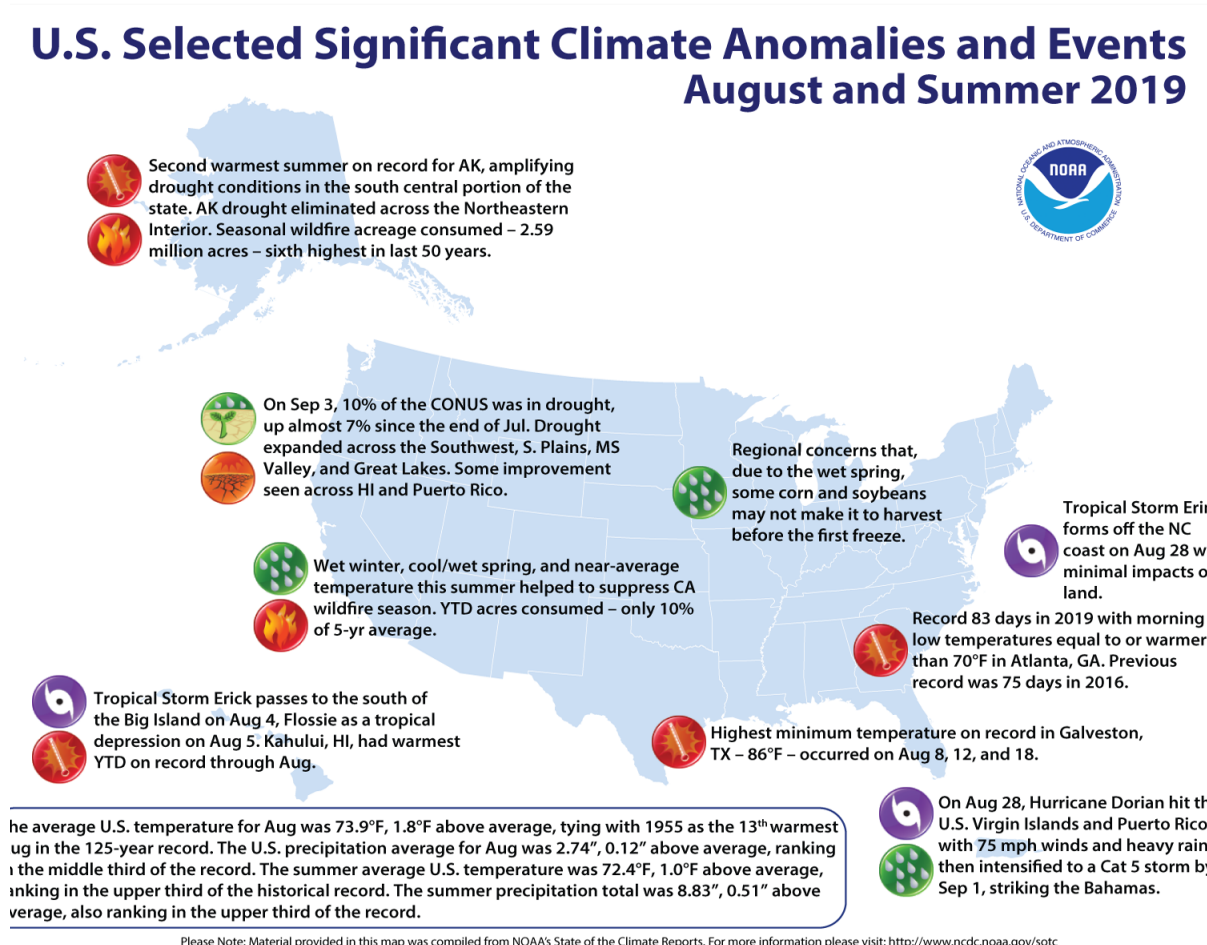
U.S. Selected Significant Climate Anomalies and Events
August and Summer 2019

NOAA
NATIONAL OCEANIC AND ATMOSPHERIC ADMINISTRATION
U.S. DEPARTMENT OF COMMERCE

Second warmest summer on record for AK, amplifying drought conditions in the south central portion of the state. AK drought eliminated across the Northeastern Interior. Seasonal wildfire acreage consumed – 2.59 million acres – sixth highest in last 50 years.

On Sep 3, 10% of the CONUS was in drought, up almost 7% since the end of Jul. Drought expanded across the Southwest, S. Plains, MS Valley, and Great Lakes. Some improvement seen across HI and Puerto Rico.

Regional concerns that, due to the wet spring, some corn and soybeans may not make it to harvest before the first freeze.

Tropical Storm Eri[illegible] forms off the NC coast on Aug 28 w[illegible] minimal impacts o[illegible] land.

Wet winter, cool/wet spring, and near-average temperature this summer helped to suppress CA wildfire season. YTD acres consumed – only 10% of 5-yr average.

Record 83 days in 2019 with morning low temperatures equal to or warme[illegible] than 70°F in Atlanta, GA. Previous record was 75 days in 2016.

Tropical Storm Erick passes to the south of the Big Island on Aug 4, Flossie as a tropical depression on Aug 5. Kahului, HI, had warmest YTD on record through Aug.

Highest minimum temperature on record in Galveston, TX – 86°F – occurred on Aug 8, 12, and 18.

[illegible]he average U.S. temperature for Aug was 73.9°F, 1.8°F above average, tying with 1955 as the 13$^{th}$ warmest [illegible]ug in the 125-year record. The U.S. precipitation average for Aug was 2.74", 0.12" above average, ranking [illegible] the middle third of the record. The summer average U.S. temperature was 72.4°F, 1.0°F above average, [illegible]anking in the upper third of the historical record. The summer precipitation total was 8.83", 0.51" above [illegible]verage, also ranking in the upper third of the record.

On Aug 28, Hurricane Dorian hit th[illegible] U.S. Virgin Islands and Puerto Ric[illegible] with 75 mph winds and heavy rain then intensified to a Cat 5 storm by Sep 1, striking the Bahamas.

Please Note: Material provided in this map was compiled from NOAA's State of the Climate Reports. For more information please visit: http://www.ncdc.noaa.gov/sotc